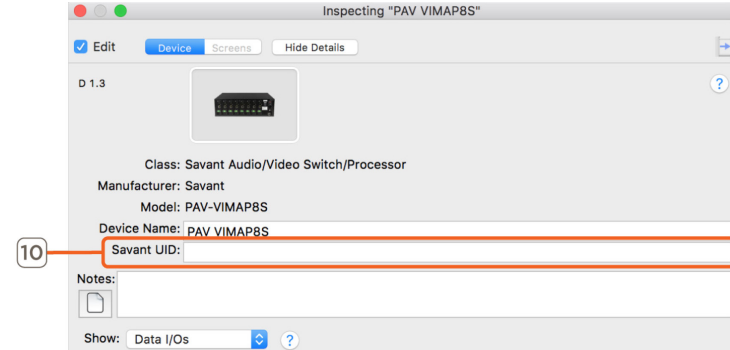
Inspecting "PAV VIMAP8S"

Edit Device Screens Hide Details

D 1.3

?

Class: Savant Audio/Video Switch/Processor
Manufacturer: Savant
Model: PAV-VIMAP8S
Device Name: PAV VIMAP8S
10
Savant UID:
Notes:

Show: Data I/Os ?